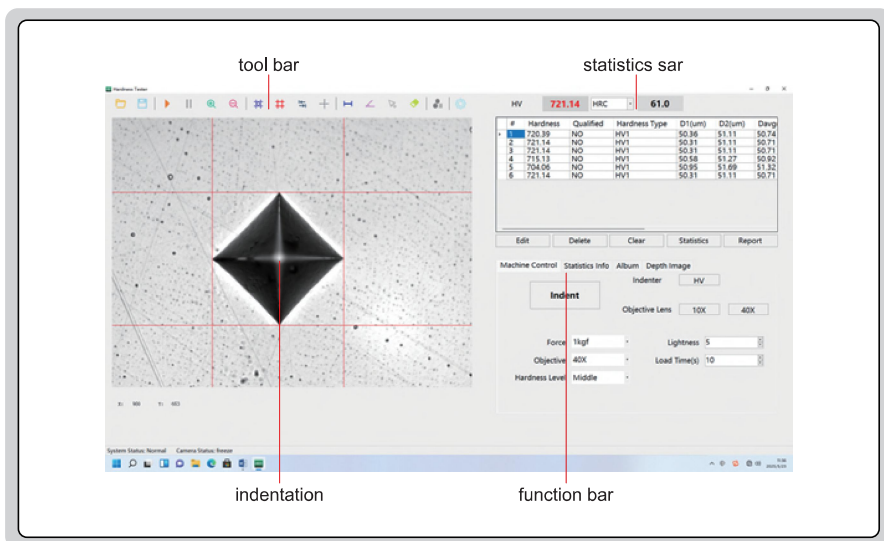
tool bar

statistics sar

Hardness Tester

HV 721.14 HRC 61.0

| # | Hardness | Qualified | Hardness Type | D1(um) | D2(um) | Davg |
|---|---|---|---|---|---|---|
| 1 | 720.39 | NO | HV1 | 50.36 | 51.11 | 50.74 |
| 2 | 721.14 | NO | HV1 | 50.31 | 51.11 | 50.71 |
| 3 | 721.14 | NO | HV1 | 50.31 | 51.11 | 50.71 |
| 4 | 715.13 | NO | HV1 | 50.58 | 51.27 | 50.92 |
| 5 | 704.06 | NO | HV1 | 50.95 | 51.69 | 51.32 |
| 6 | 721.14 | NO | HV1 | 50.31 | 51.11 | 50.71 |

Edit Delete Clear Statistics Report

Machine Control Statistics Info Album Depth Image

Indenter HV

Indent

Objective Lens 10X 40X

Force 1kgf

Lightness 5

Objective 40X

Load Time(s) 10

Hardness Level Middle

X: 909 Y: 493

System Status: Normal Camera Status: freeze

indentation

function bar